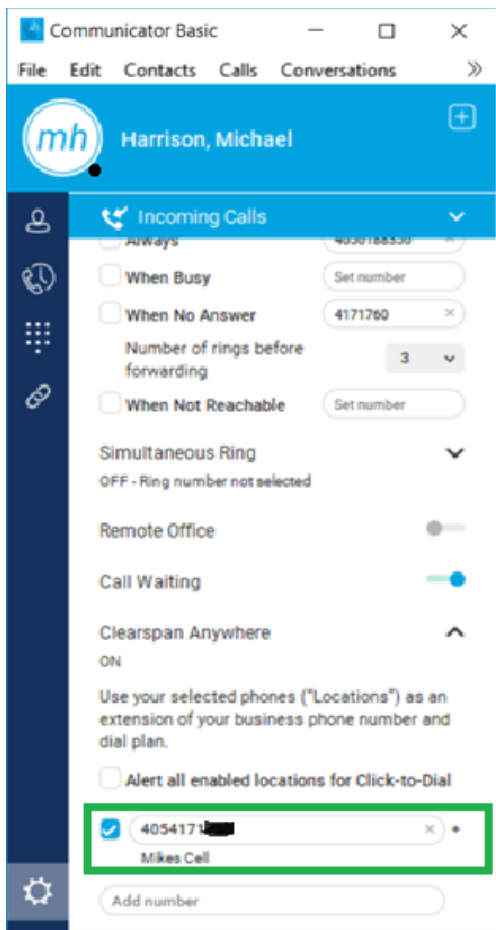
Communicator Basic

File Edit Contacts Calls Conversations »

mh

Harrison, Michael

Incoming Calls

Always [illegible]

When Busy Set number

When No Answer 4171760

Number of rings before forwarding 3

When Not Reachable Set number

Simultaneous Ring

OFF - Ring number not selected

Remote Office

Call Waiting

Clearspan Anywhere

ON

Use your selected phones ("Locations") as an extension of your business phone number and dial plan.

Alert all enabled locations for Click-to-Dial

4054171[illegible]

Mikes Cell

Add number